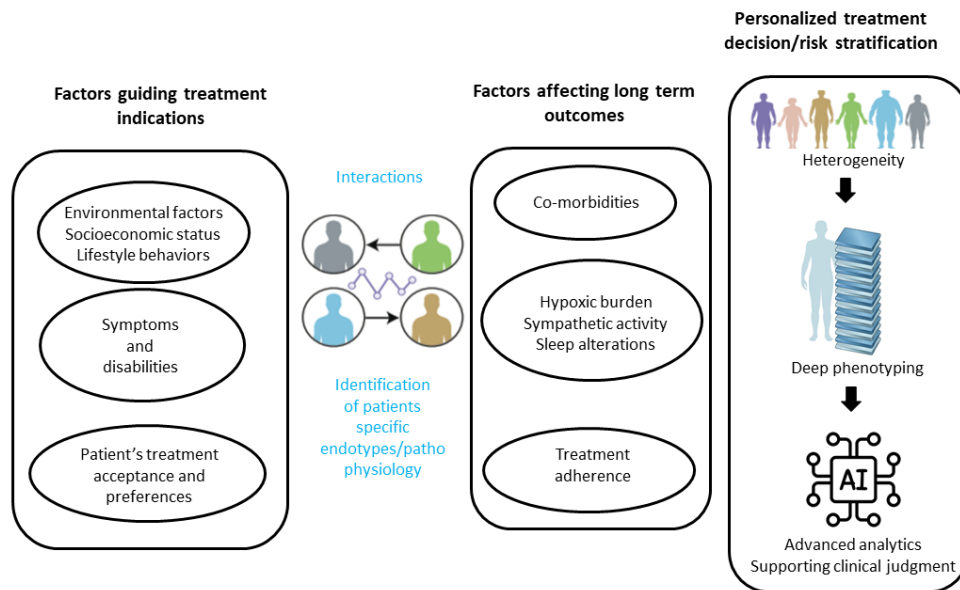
Factors guiding treatment indications

Environmental factors
Socioeconomic status
Lifestyle behaviors

Symptoms
and
disabilities

Patient's treatment acceptance and preferences

Interactions

Identification of patients specific endotypes/patho physiology

Factors affecting long term outcomes

Co-morbidities

Hypoxic burden
Sympathetic activity
Sleep alterations

Treatment adherence

Personalized treatment decision/risk stratification

Heterogeneity

Deep phenotyping

AI

Advanced analytics
Supporting clinical judgment